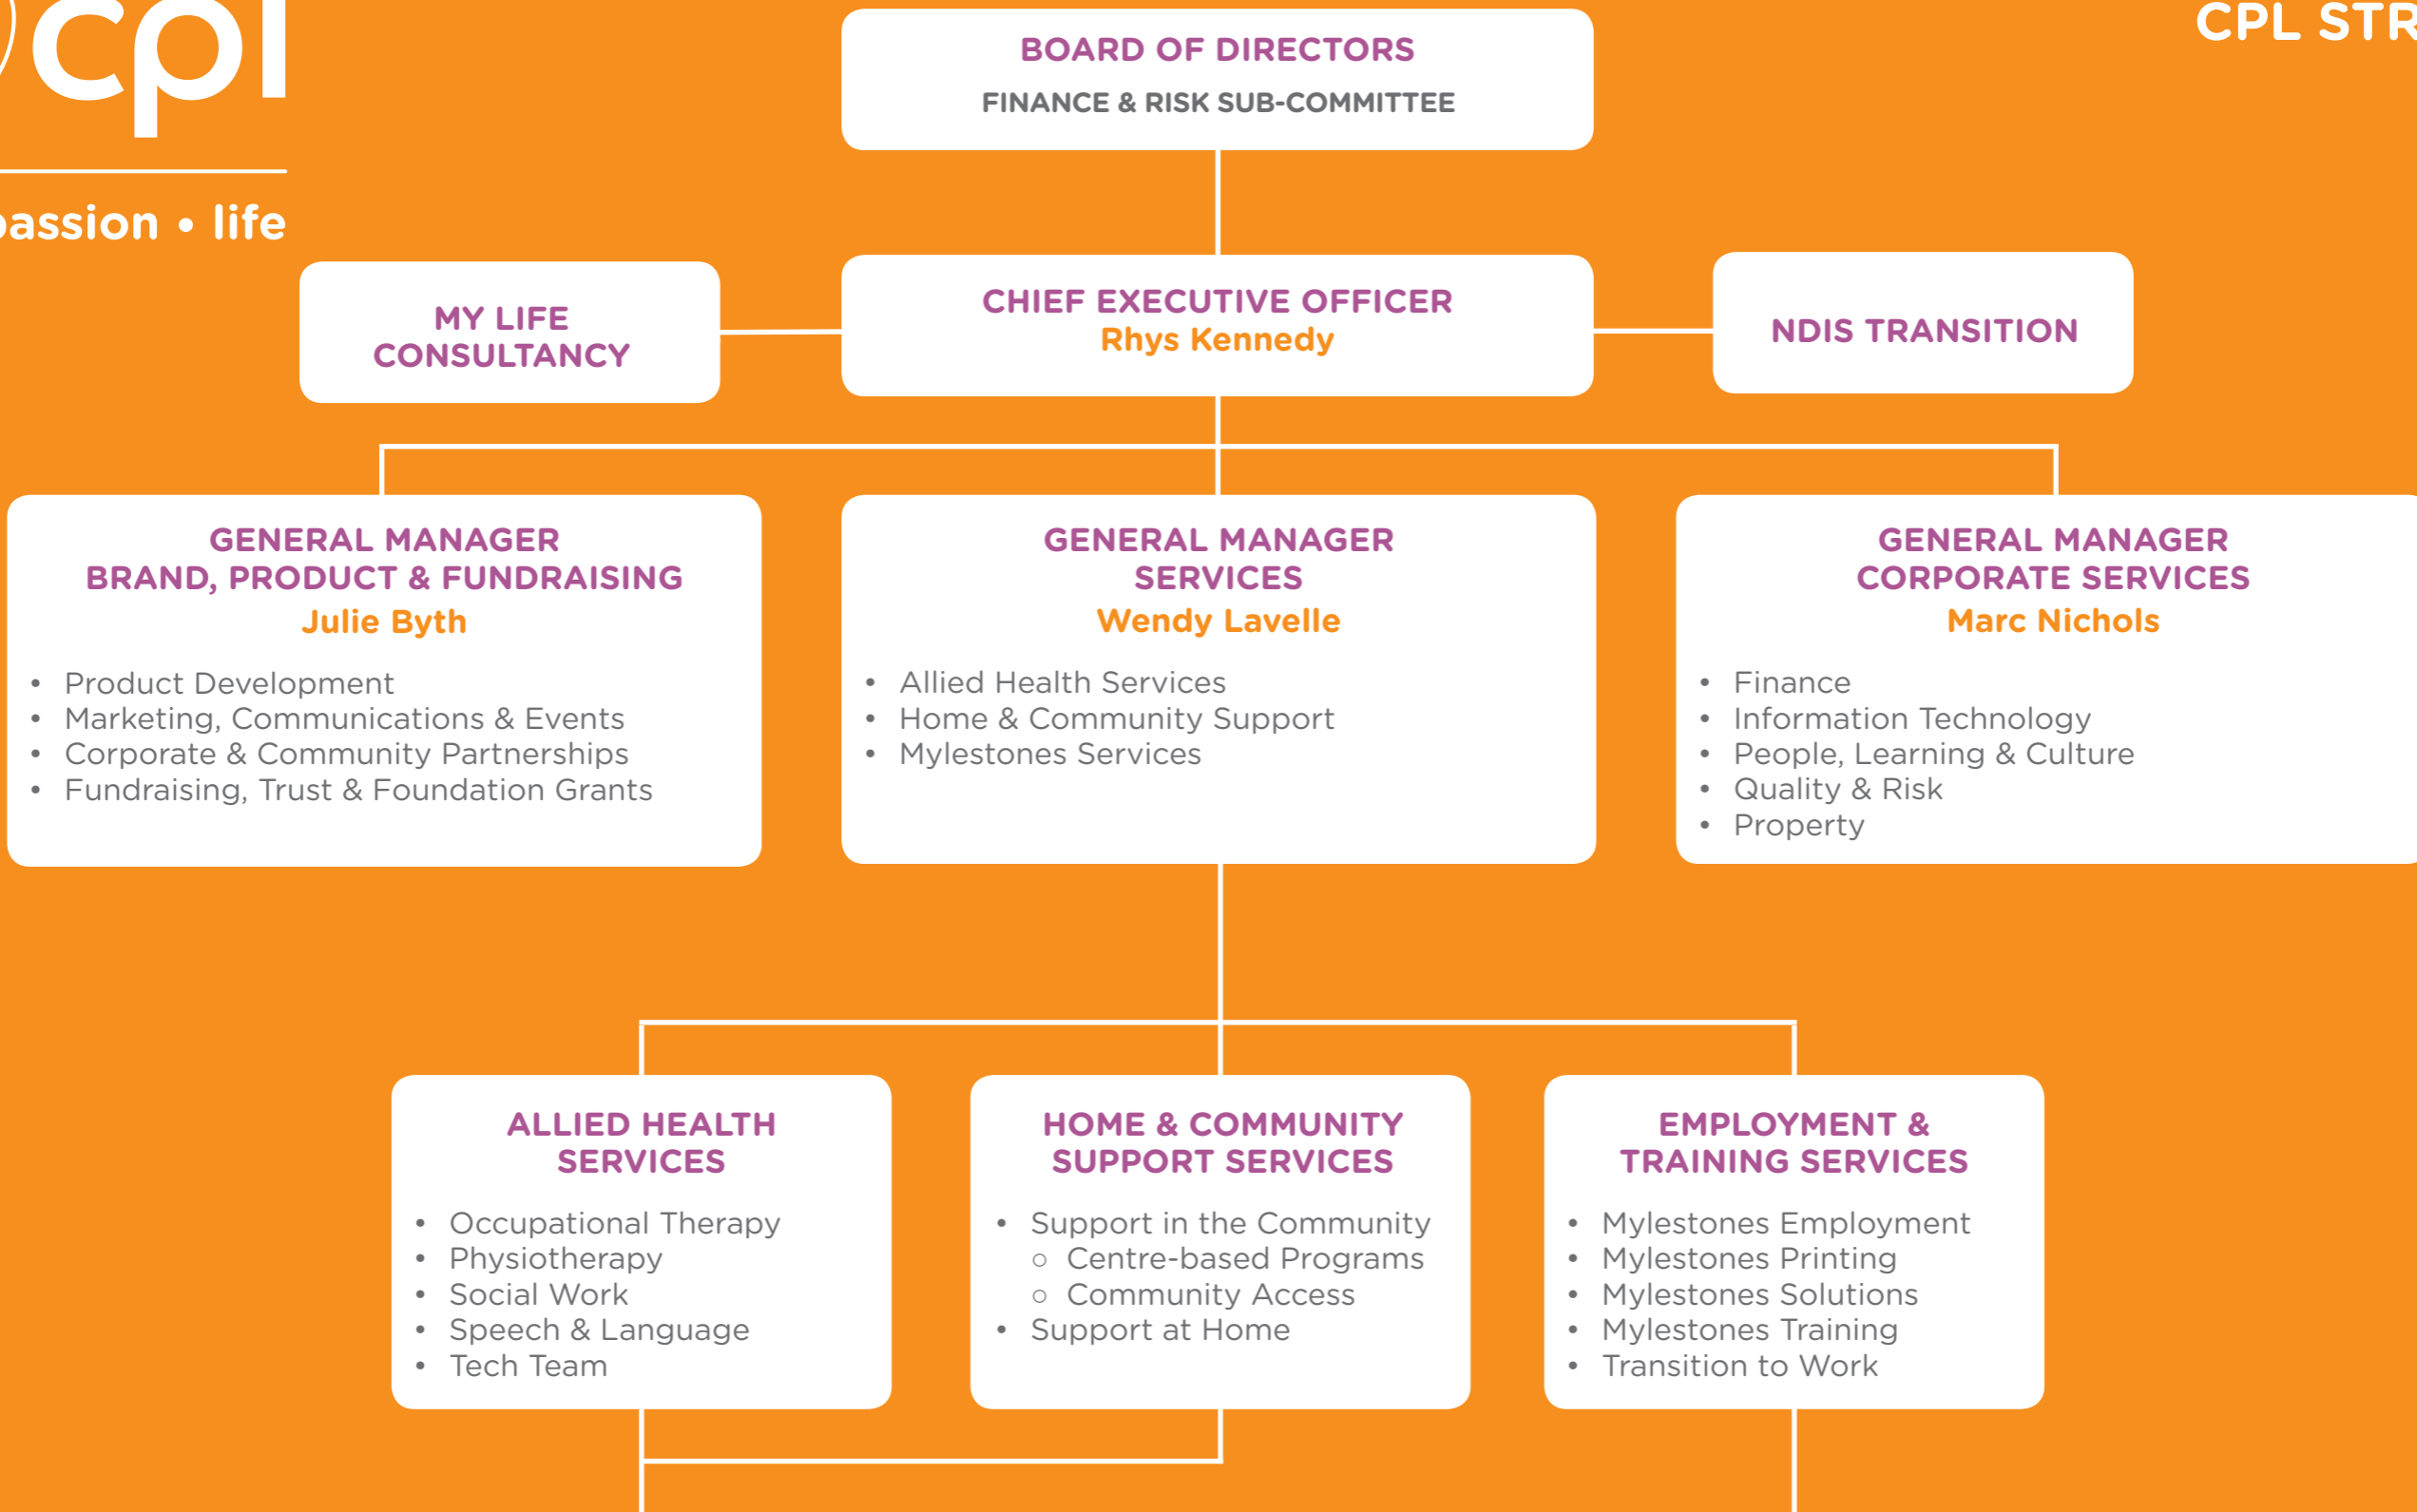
cpl

assion • life

CPL STR

BOARD OF DIRECTORS
FINANCE & RISK SUB-COMMITTEE

MY LIFE CONSULTANCY

CHIEF EXECUTIVE OFFICER
Rhys Kennedy

NDIS TRANSITION

GENERAL MANAGER
BRAND, PRODUCT & FUNDRAISING
Julie Byth

- Product Development
- Marketing, Communications & Events
- Corporate & Community Partnerships
- Fundraising, Trust & Foundation Grants

GENERAL MANAGER
SERVICES
Wendy Lavelle

- Allied Health Services
- Home & Community Support
- Mylestones Services

GENERAL MANAGER
CORPORATE SERVICES
Marc Nichols

- Finance
- Information Technology
- People, Learning & Culture
- Quality & Risk
- Property

ALLIED HEALTH SERVICES

- Occupational Therapy
- Physiotherapy
- Social Work
- Speech & Language
- Tech Team

HOME & COMMUNITY SUPPORT SERVICES

- Support in the Community
  - Centre-based Programs
  - Community Access
- Support at Home

EMPLOYMENT & TRAINING SERVICES

- Mylestones Employment
- Mylestones Printing
- Mylestones Solutions
- Mylestones Training
- Transition to Work